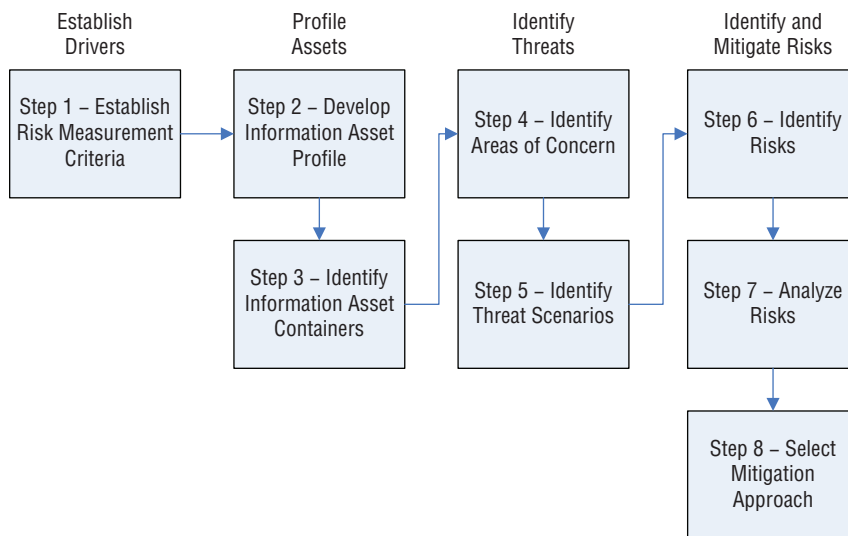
Establish Drivers

Step 1 – Establish Risk Measurement Criteria

Profile Assets

Step 2 – Develop Information Asset Profile

Step 3 – Identify Information Asset Containers

Identify Threats

Step 4 – Identify Areas of Concern

Step 5 – Identify Threat Scenarios

Identify and Mitigate Risks

Step 6 – Identify Risks

Step 7 – Analyze Risks

Step 8 – Select Mitigation Approach